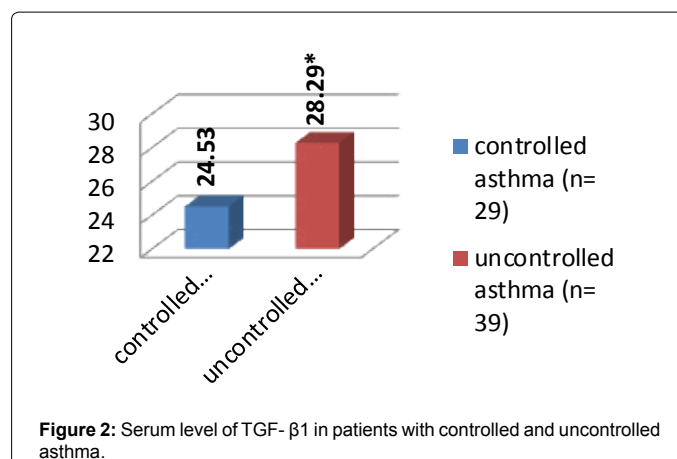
30
28
26
24
22

24.53

28.29*

controlled...

uncontrolled...

controlled asthma (n= 29)

uncontrolled asthma (n= 39)

**Figure 2:** Serum level of TGF- β1 in patients with controlled and uncontrolled asthma.